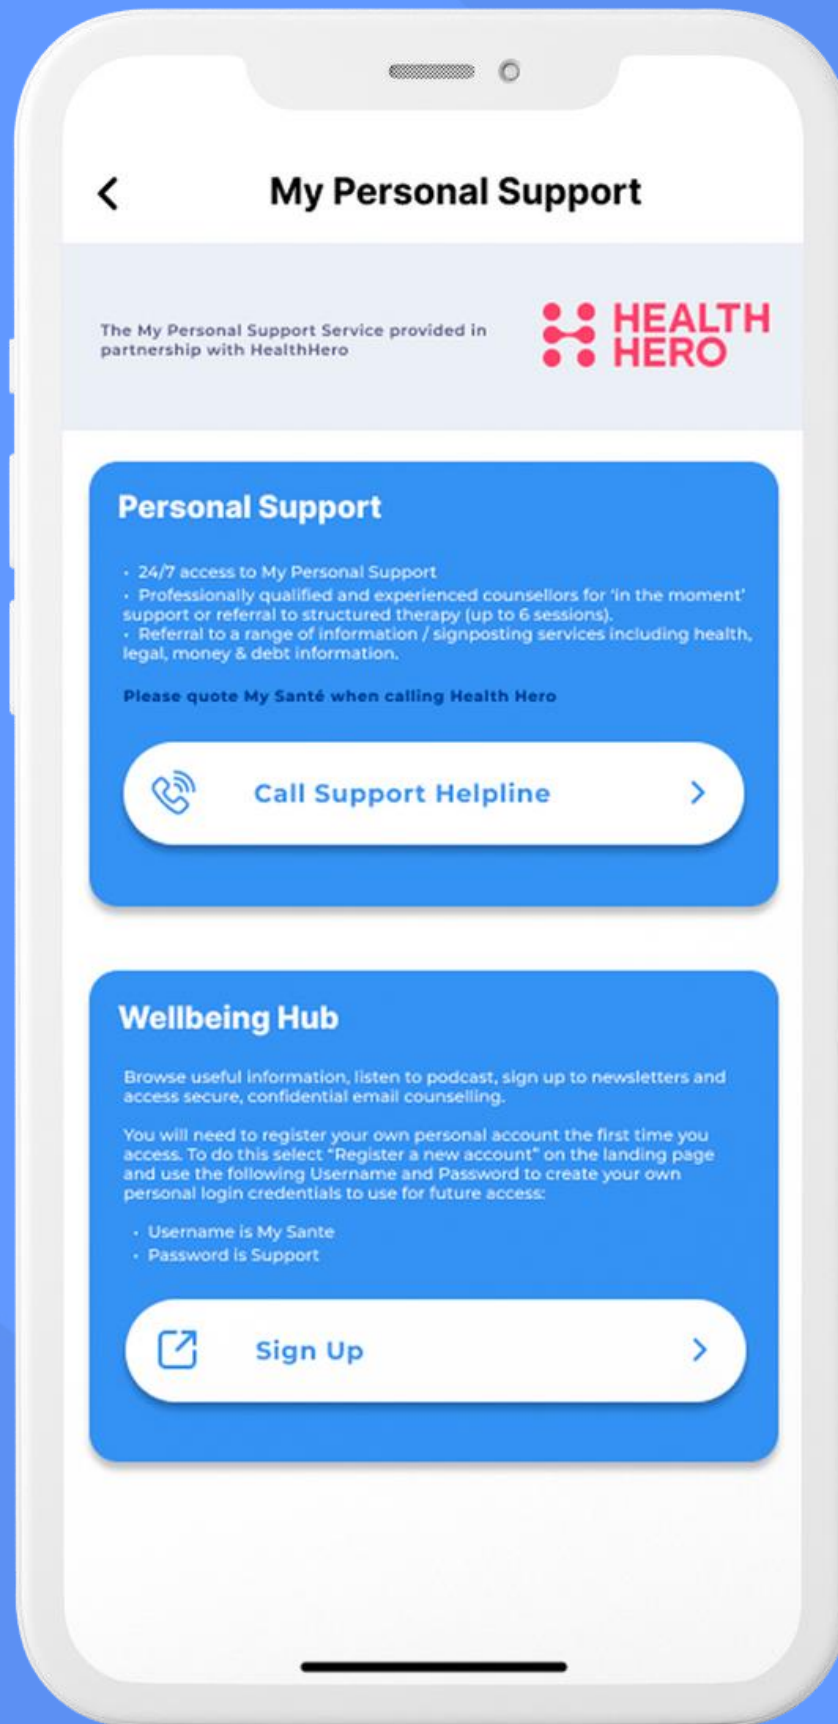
My Personal Support

The My Personal Support Service provided in partnership with HealthHero

HEALTH HERO

Personal Support

• 24/7 access to My Personal Support
• Professionally qualified and experienced counsellors for 'in the moment' support or referral to structured therapy (up to 6 sessions).
• Referral to a range of information / signposting services including health, legal, money & debt information.

Please quote My Santé when calling Health Hero

Call Support Helpline

Wellbeing Hub

Browse useful information, listen to podcast, sign up to newsletters and access secure, confidential email counselling.

You will need to register your own personal account the first time you access. To do this select "Register a new account" on the landing page and use the following Username and Password to create your own personal login credentials to use for future access:

• Username is My Sante
• Password is Support

Sign Up